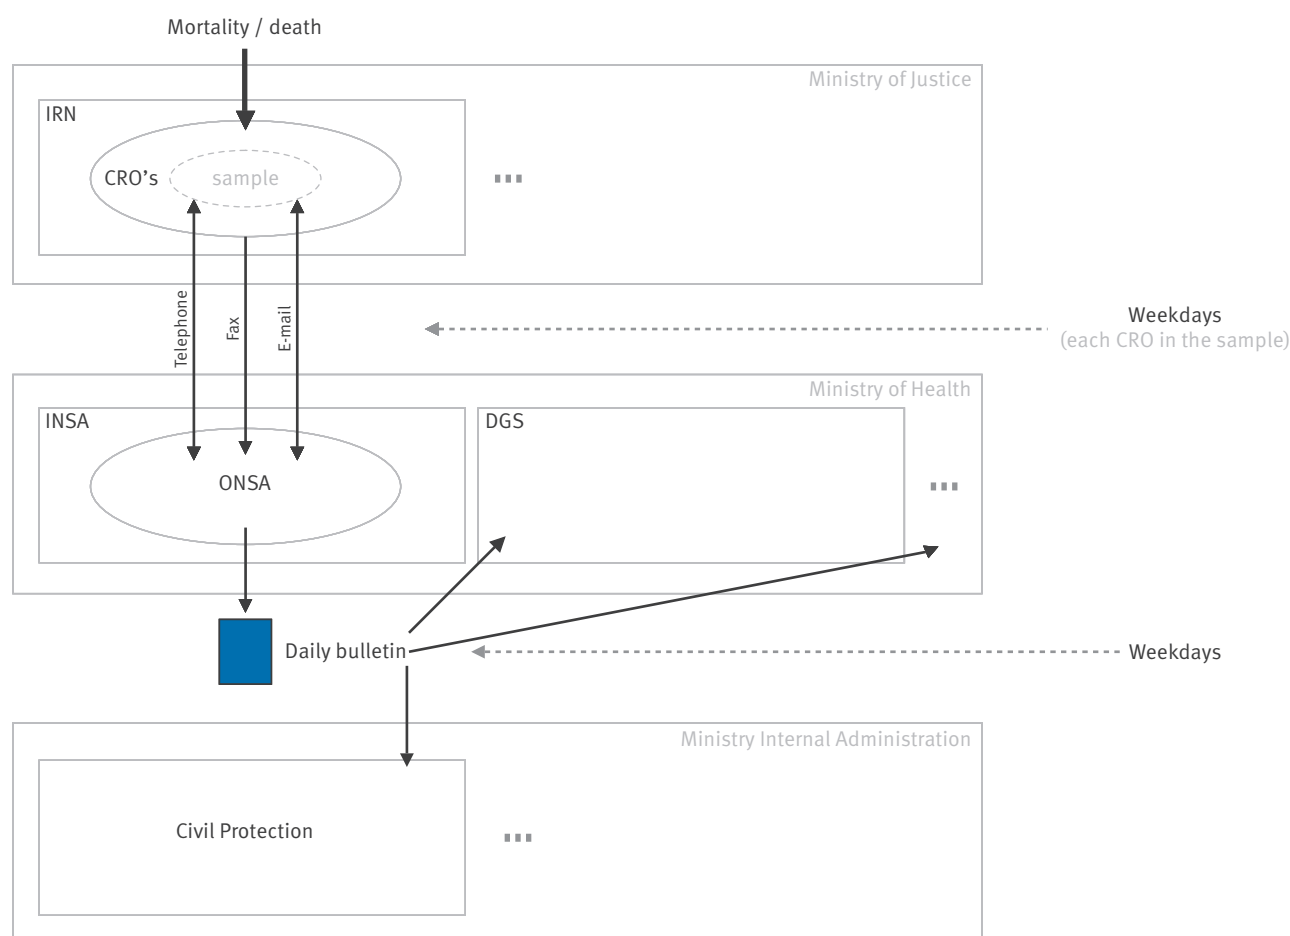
Mortality / death

Ministry of Justice

IRN

CRO's

sample

...

Telephone

Fax

E-mail

Weekdays
(each CRO in the sample)

Ministry of Health

INSA

ONSA

DGS

...

Daily bulletin

Weekdays

Ministry Internal Administration

Civil Protection

...